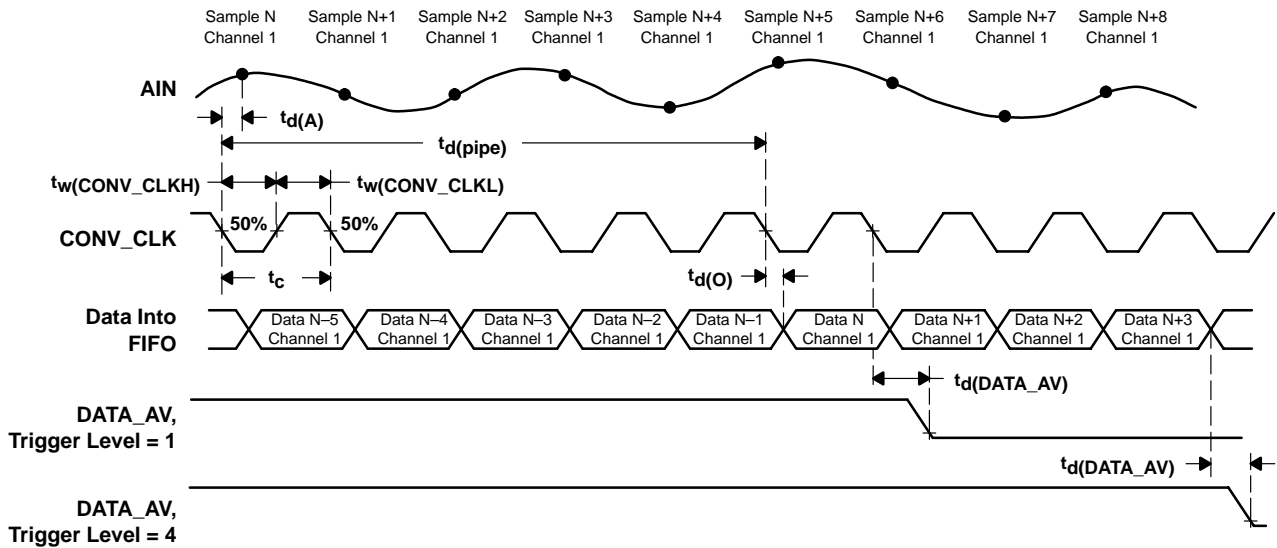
Sample N Channel 1
Sample N+1 Channel 1
Sample N+2 Channel 1
Sample N+3 Channel 1
Sample N+4 Channel 1
Sample N+5 Channel 1
Sample N+6 Channel 1
Sample N+7 Channel 1
Sample N+8 Channel 1

AIN

$t_{d(A)}$

$t_{d(pipe)}$

$t_{w(CONV\_CLKH)}$

$t_{w(CONV\_CLKL)}$

50%

50%

CONV_CLK

$t_c$

$t_{d(O)}$

Data Into FIFO

Data N–5 Channel 1
Data N–4 Channel 1
Data N–3 Channel 1
Data N–2 Channel 1
Data N–1 Channel 1
Data N Channel 1
Data N+1 Channel 1
Data N+2 Channel 1
Data N+3 Channel 1

$t_{d(DATA\_AV)}$

DATA_AV, Trigger Level = 1

$t_{d(DATA\_AV)}$

DATA_AV, Trigger Level = 4